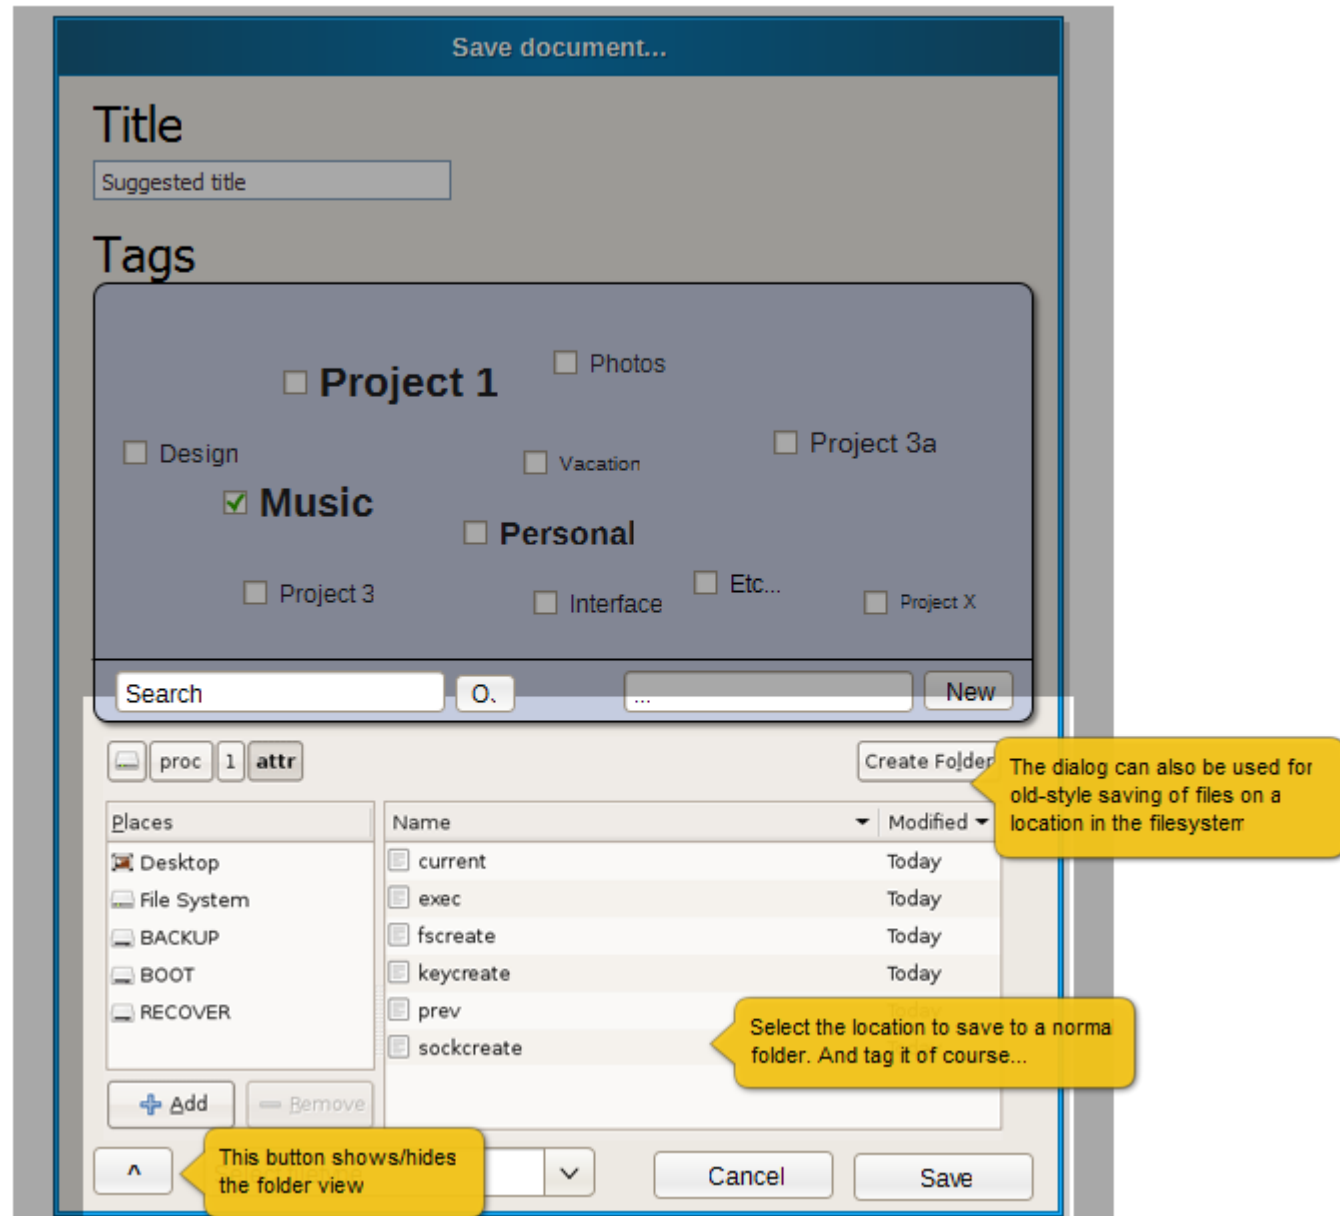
Save document...

Title

Suggested title

Tags

Project 1

Photos

Design

Vacation

Project 3a

Music

Personal

Project 3

Interface

Etc...

Project X

Search

O.

...

New

proc

1

attr

Create Folder

The dialog can also be used for old-style saving of files on a location in the filesystem

Places

Desktop

File System

BACKUP

BOOT

RECOVER

Name

Modified

current

Today

exec

Today

fscreate

Today

keycreate

Today

prev

sockcreate

Select the location to save to a normal folder. And tag it of course...

Add

Remove

^

This button shows/hides the folder view

Cancel

Save